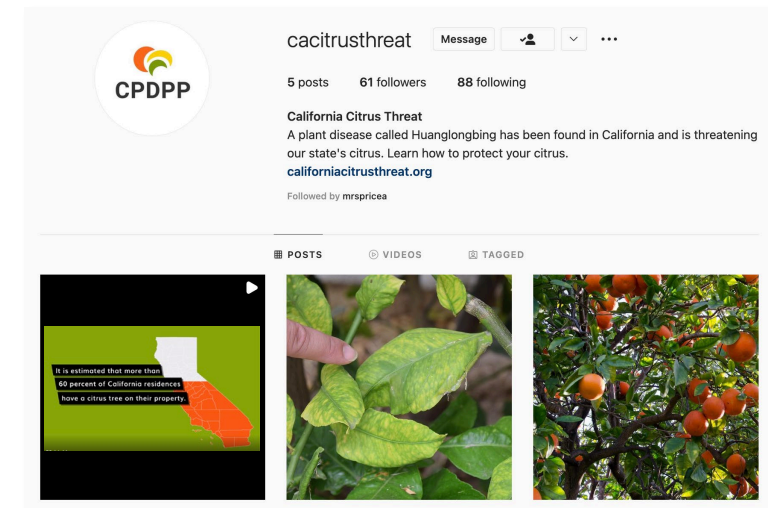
CPDPP

cacitrusthreat Message

5 posts 61 followers 88 following

California Citrus Threat
A plant disease called Huanglongbing has been found in California and is threatening our state's citrus. Learn how to protect your citrus.
californiacitrusthreat.org

Followed by mrspricea

POSTS VIDEOS TAGGED

It is estimated that more than 60 percent of California residences have a citrus tree on their property.